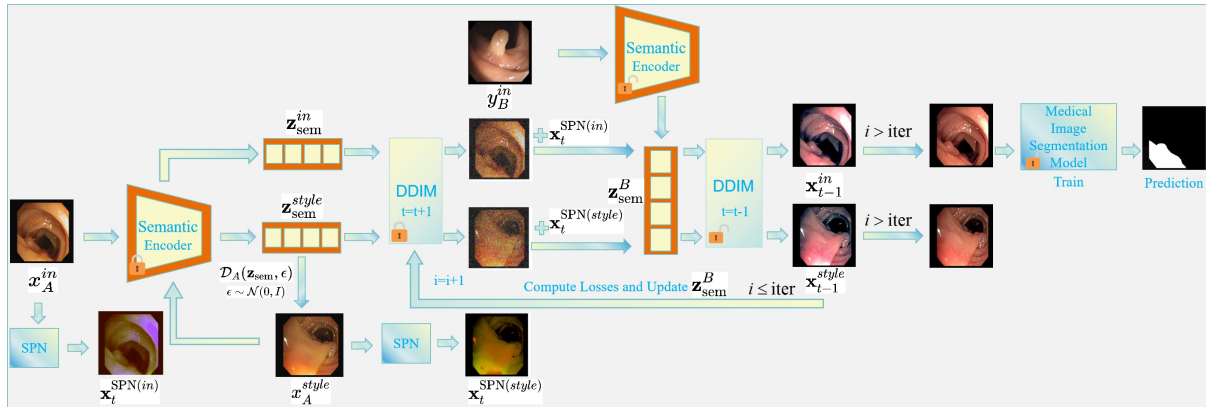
$y_B^{in}$

Semantic Encoder

$\mathbf{z}_{\text{sem}}^{in}$

$\mathbf{x}_t^{\text{SPN}(in)}$

$\mathbf{z}_{\text{sem}}^{B}$

$\mathbf{x}_{t-1}^{in}$

$i > \text{iter}$

Medical Image Segmentation Model

Train

Prediction

$x_A^{in}$

Semantic Encoder

$\mathbf{z}_{\text{sem}}^{style}$

DDIM

t=t+1

$\mathbf{x}_t^{\text{SPN}(style)}$

DDIM

t=t-1

$\mathbf{x}_{t-1}^{style}$

$i > \text{iter}$

$\mathcal{D}_A(\mathbf{z}_{\text{sem}}, \epsilon)$
$\epsilon \sim \mathcal{N}(0, I)$

i=i+1

Compute Losses and Update $\mathbf{z}_{\text{sem}}^{B}$

$i \leq \text{iter}$

SPN

$\mathbf{x}_t^{\text{SPN}(in)}$

$x_A^{style}$

SPN

$\mathbf{x}_t^{\text{SPN}(style)}$